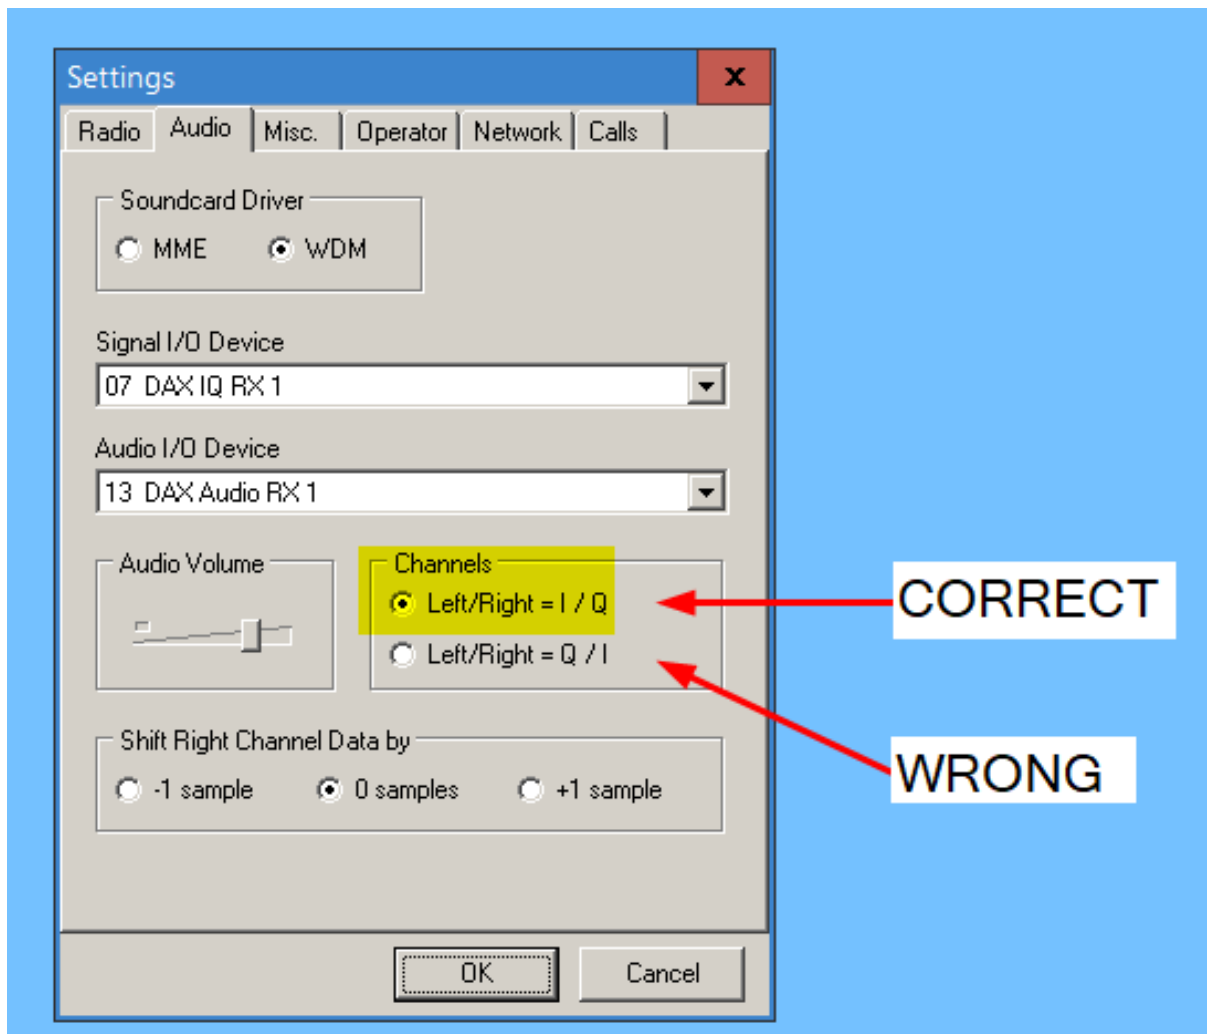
Settings
x
Radio
Audio
Misc.
Operator
Network
Calls

Soundcard Driver
MME
WDM

Signal I/O Device
07 DAX IQ RX 1

Audio I/O Device
13 DAX Audio RX 1

Audio Volume

Channels
Left/Right = I / Q
Left/Right = Q / I

CORRECT

WRONG

Shift Right Channel Data by
-1 sample
0 samples
+1 sample

OK
Cancel